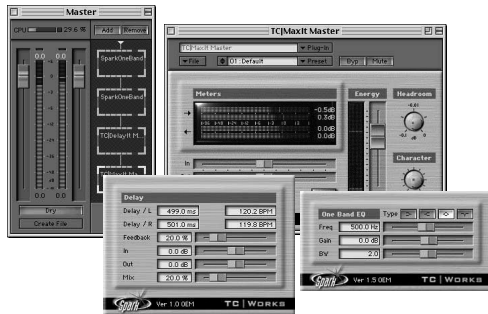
Master

CPU 29.6 %

Add Remove

0.0 0.0

SparkOneBand

SparkOneBand

TC|DelayIt M...

TC|MaxIt Ma...

Dry

Create File

TC|MaxIt Master

TC|MaxIt Master

Plug-in

File

01 Default

Preset

Byp

Mute

Meters

-0.5dB
0.0dB
0.3dB
0.0dB

Energy

Headroom

-0.01

Character

In

Delay

Delay / L 499.0 ms 120.2 BPM

Delay / R 501.0 ms 119.8 BPM

Feedback 20.0 %

In 0.0 dB

Out 0.0 dB

Mix 20.0 %

Spark Ver 1.0.0EM TC | WORKS

One Band EQ Type

Freq 500.0 Hz

Gain 0.0 dB

BW 2.0

Spark Ver 1.5.0EM TC | WORKS